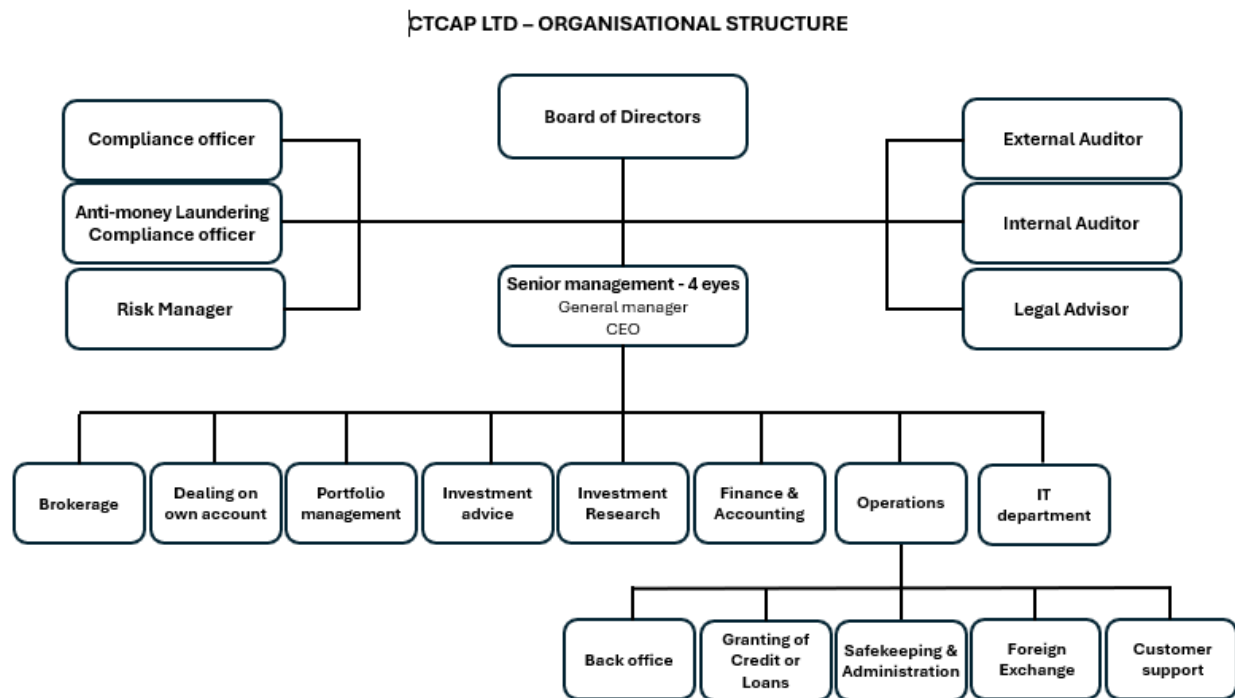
CTCAP LTD – ORGANISATIONAL STRUCTURE

Compliance officer

Anti-money Laundering Compliance officer

Risk Manager

Board of Directors

External Auditor

Internal Auditor

Legal Advisor

Senior management - 4 eyes
General manager
CEO

Brokerage

Dealing on own account

Portfolio management

Investment advice

Investment Research

Finance & Accounting

Operations

IT department

Back office

Granting of Credit or Loans

Safekeeping & Administration

Foreign Exchange

Customer support